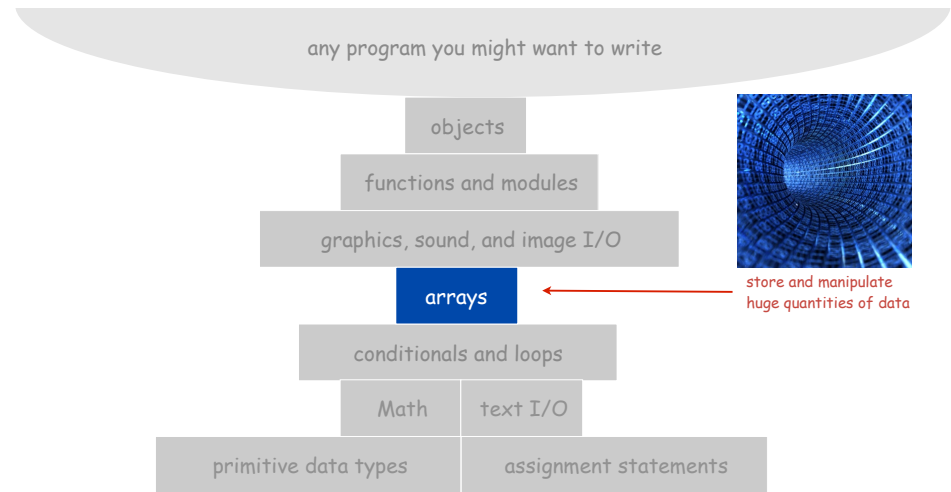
any program you might want to write

objects

functions and modules

graphics, sound, and image I/O

arrays

store and manipulate huge quantities of data

conditionals and loops

Math

text I/O

primitive data types

assignment statements